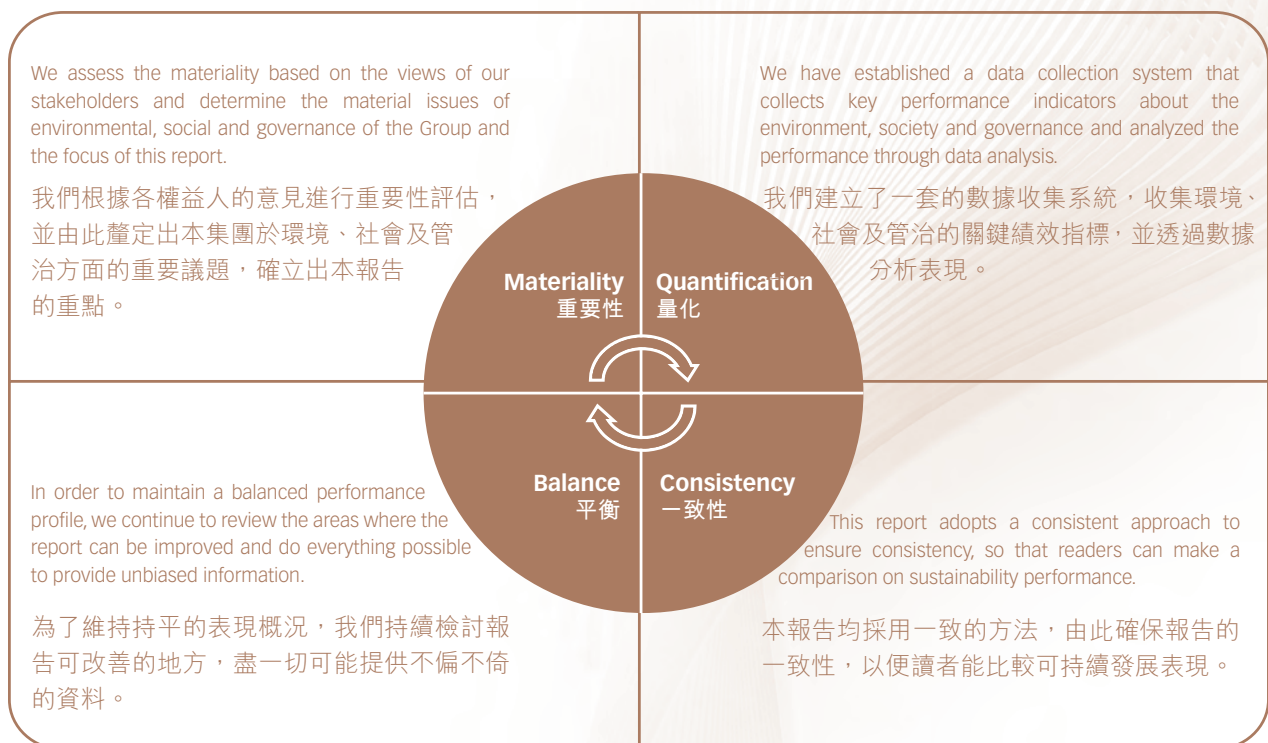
We assess the materiality based on the views of our stakeholders and determine the material issues of environmental, social and governance of the Group and the focus of this report.

我們根據各權益人的意見進行重要性評估，並由此釐定出本集團於環境、社會及管治方面的重要議題，確立出本報告的重點。

We have established a data collection system that collects key performance indicators about the environment, society and governance and analyzed the performance through data analysis.

我們建立了一套的數據收集系統，收集環境、社會及管治的關鍵績效指標，並透過數據分析表現。

Materiality
重要性

Quantification
量化

Balance
平衡

Consistency
一致性

In order to maintain a balanced performance profile, we continue to review the areas where the report can be improved and do everything possible to provide unbiased information.

為了維持持平的表現概況，我們持續檢討報告可改善的地方，盡一切可能提供不偏不倚的資料。

This report adopts a consistent approach to ensure consistency, so that readers can make a comparison on sustainability performance.

本報告均採用一致的方法，由此確保報告的一致性，以便讀者能比較可持續發展表現。